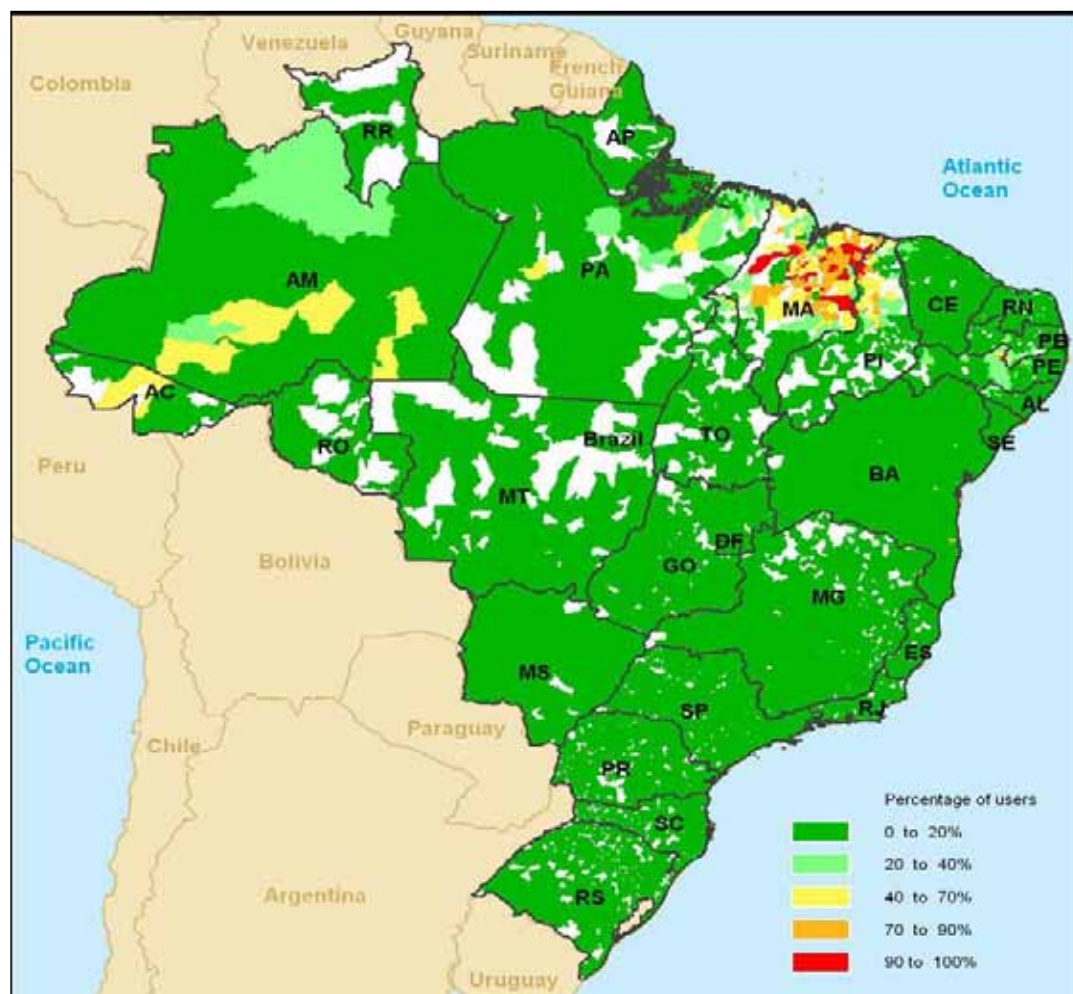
Venezuela
Guyana
Suriname
French Guiana
Colombia
RR
AP
Atlantic Ocean
AM
PA
MA
CE
RN
PB
PE
PI
AL
AC
RO
Brazil
TO
SE
BA
Peru
MT
DF
GO
Bolivia
MG
Pacific Ocean
MS
ES
SP
RJ
Chile
Paraguay
PR
SC
RS
Argentina
Uruguay

Percentage of users
0 to 20%
20 to 40%
40 to 70%
70 to 90%
90 to 100%